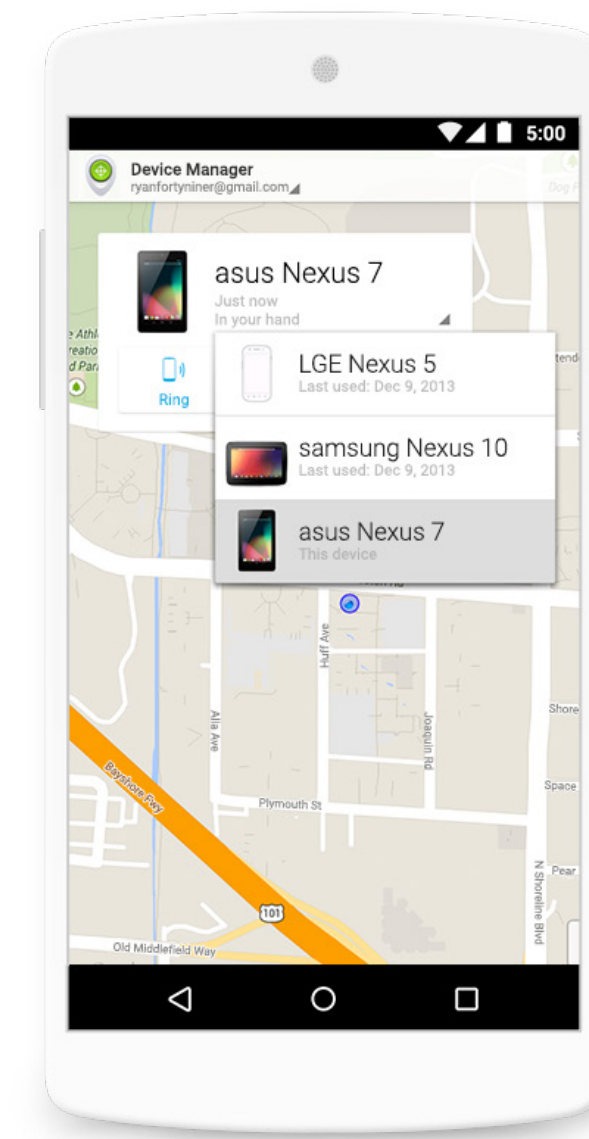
5:00

Device Manager
ryanfortyniner@gmail.com

Dog P

asus Nexus 7
Just now
In your hand

e Athl
reatio
d Par

Ring

LGE Nexus 5
Last used: Dec 9, 2013

samsung Nexus 10
Last used: Dec 9, 2013

asus Nexus 7
This device

tend

Huff Ave

Alta Ave

Joaquin Rd

Shore

Space

Bayshore Fwy

Plymouth St

N Shoreline Blvd

Pear

101

Old Middlefield Way